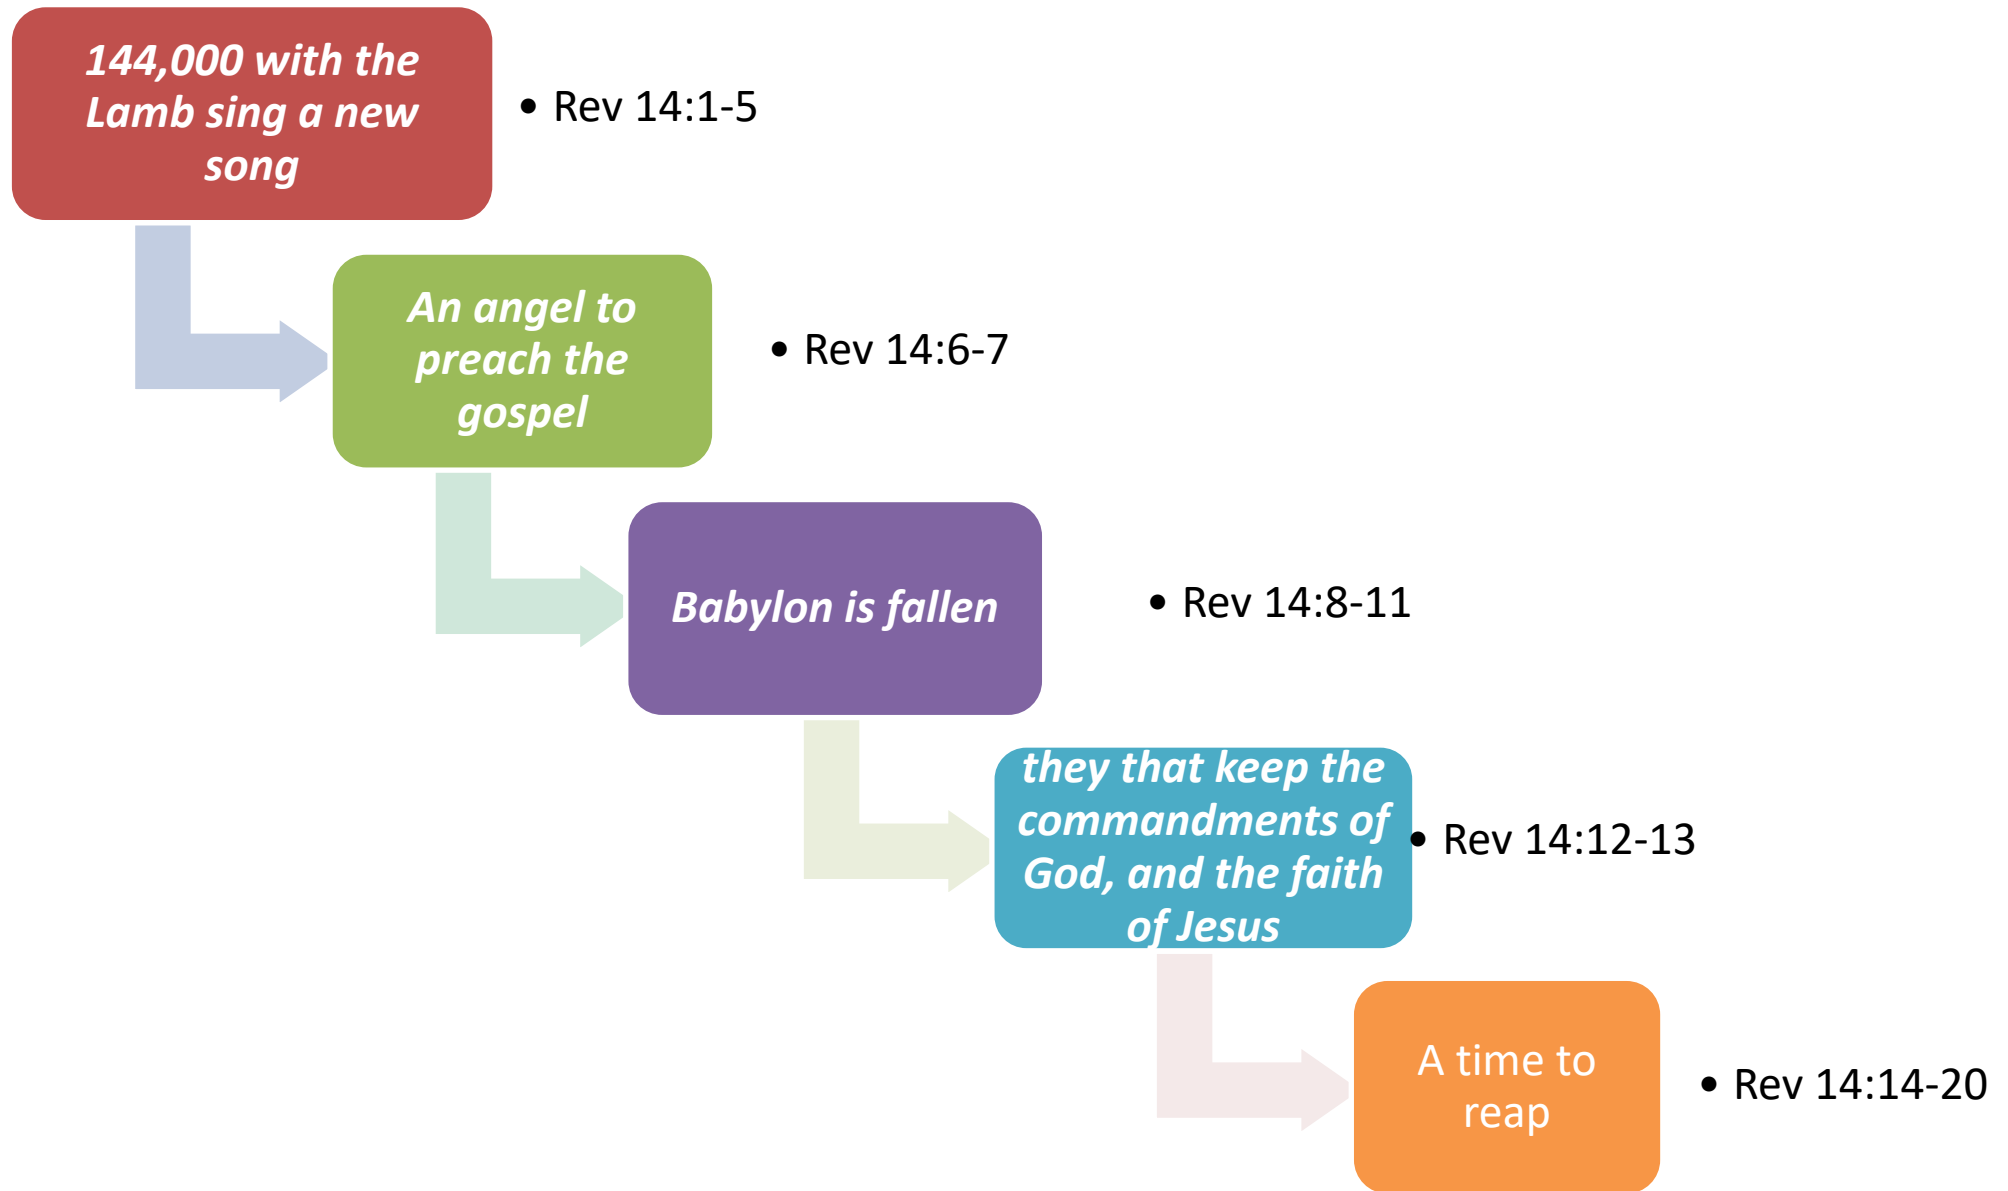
144,000 with the Lamb sing a new song

• Rev 14:1-5

An angel to preach the gospel

• Rev 14:6-7

Babylon is fallen

• Rev 14:8-11

they that keep the commandments of God, and the faith of Jesus

• Rev 14:12-13

A time to reap

• Rev 14:14-20